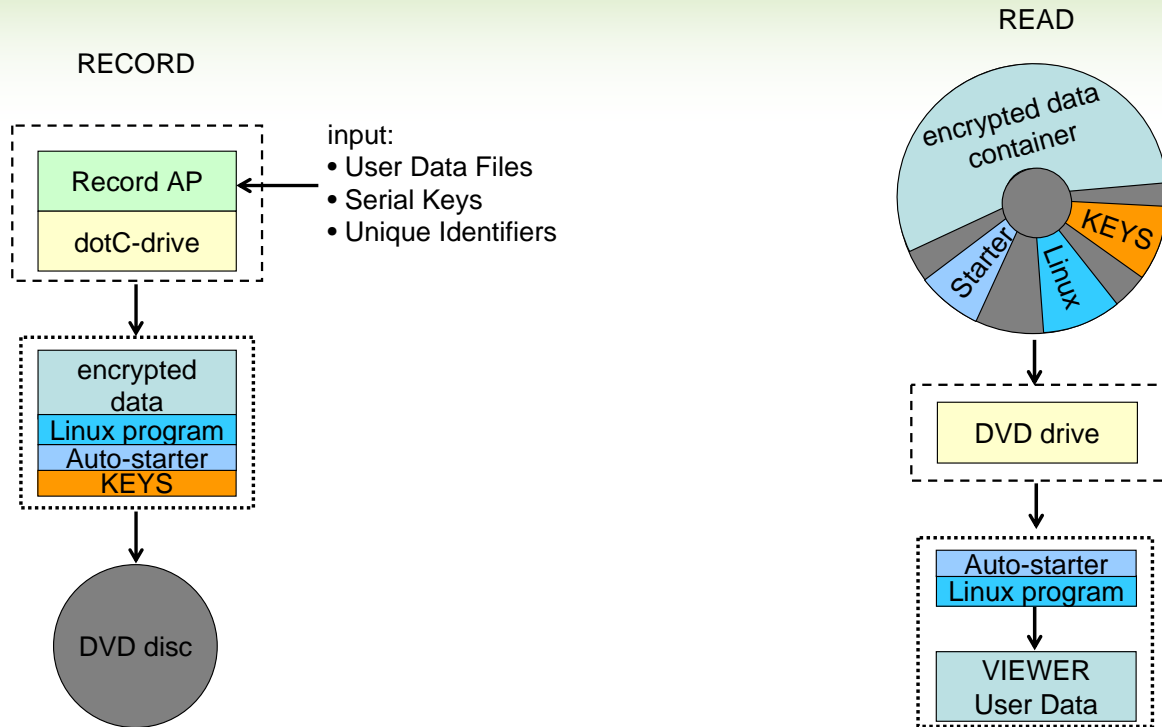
READ

RECORD

Record AP

dotC-drive

input:
• User Data Files
• Serial Keys
• Unique Identifiers

encrypted data

Linux program

Auto-starter

KEYS

DVD disc

encrypted data container

KEYS

Linux

Starter

DVD drive

Auto-starter

Linux program

VIEWER User Data